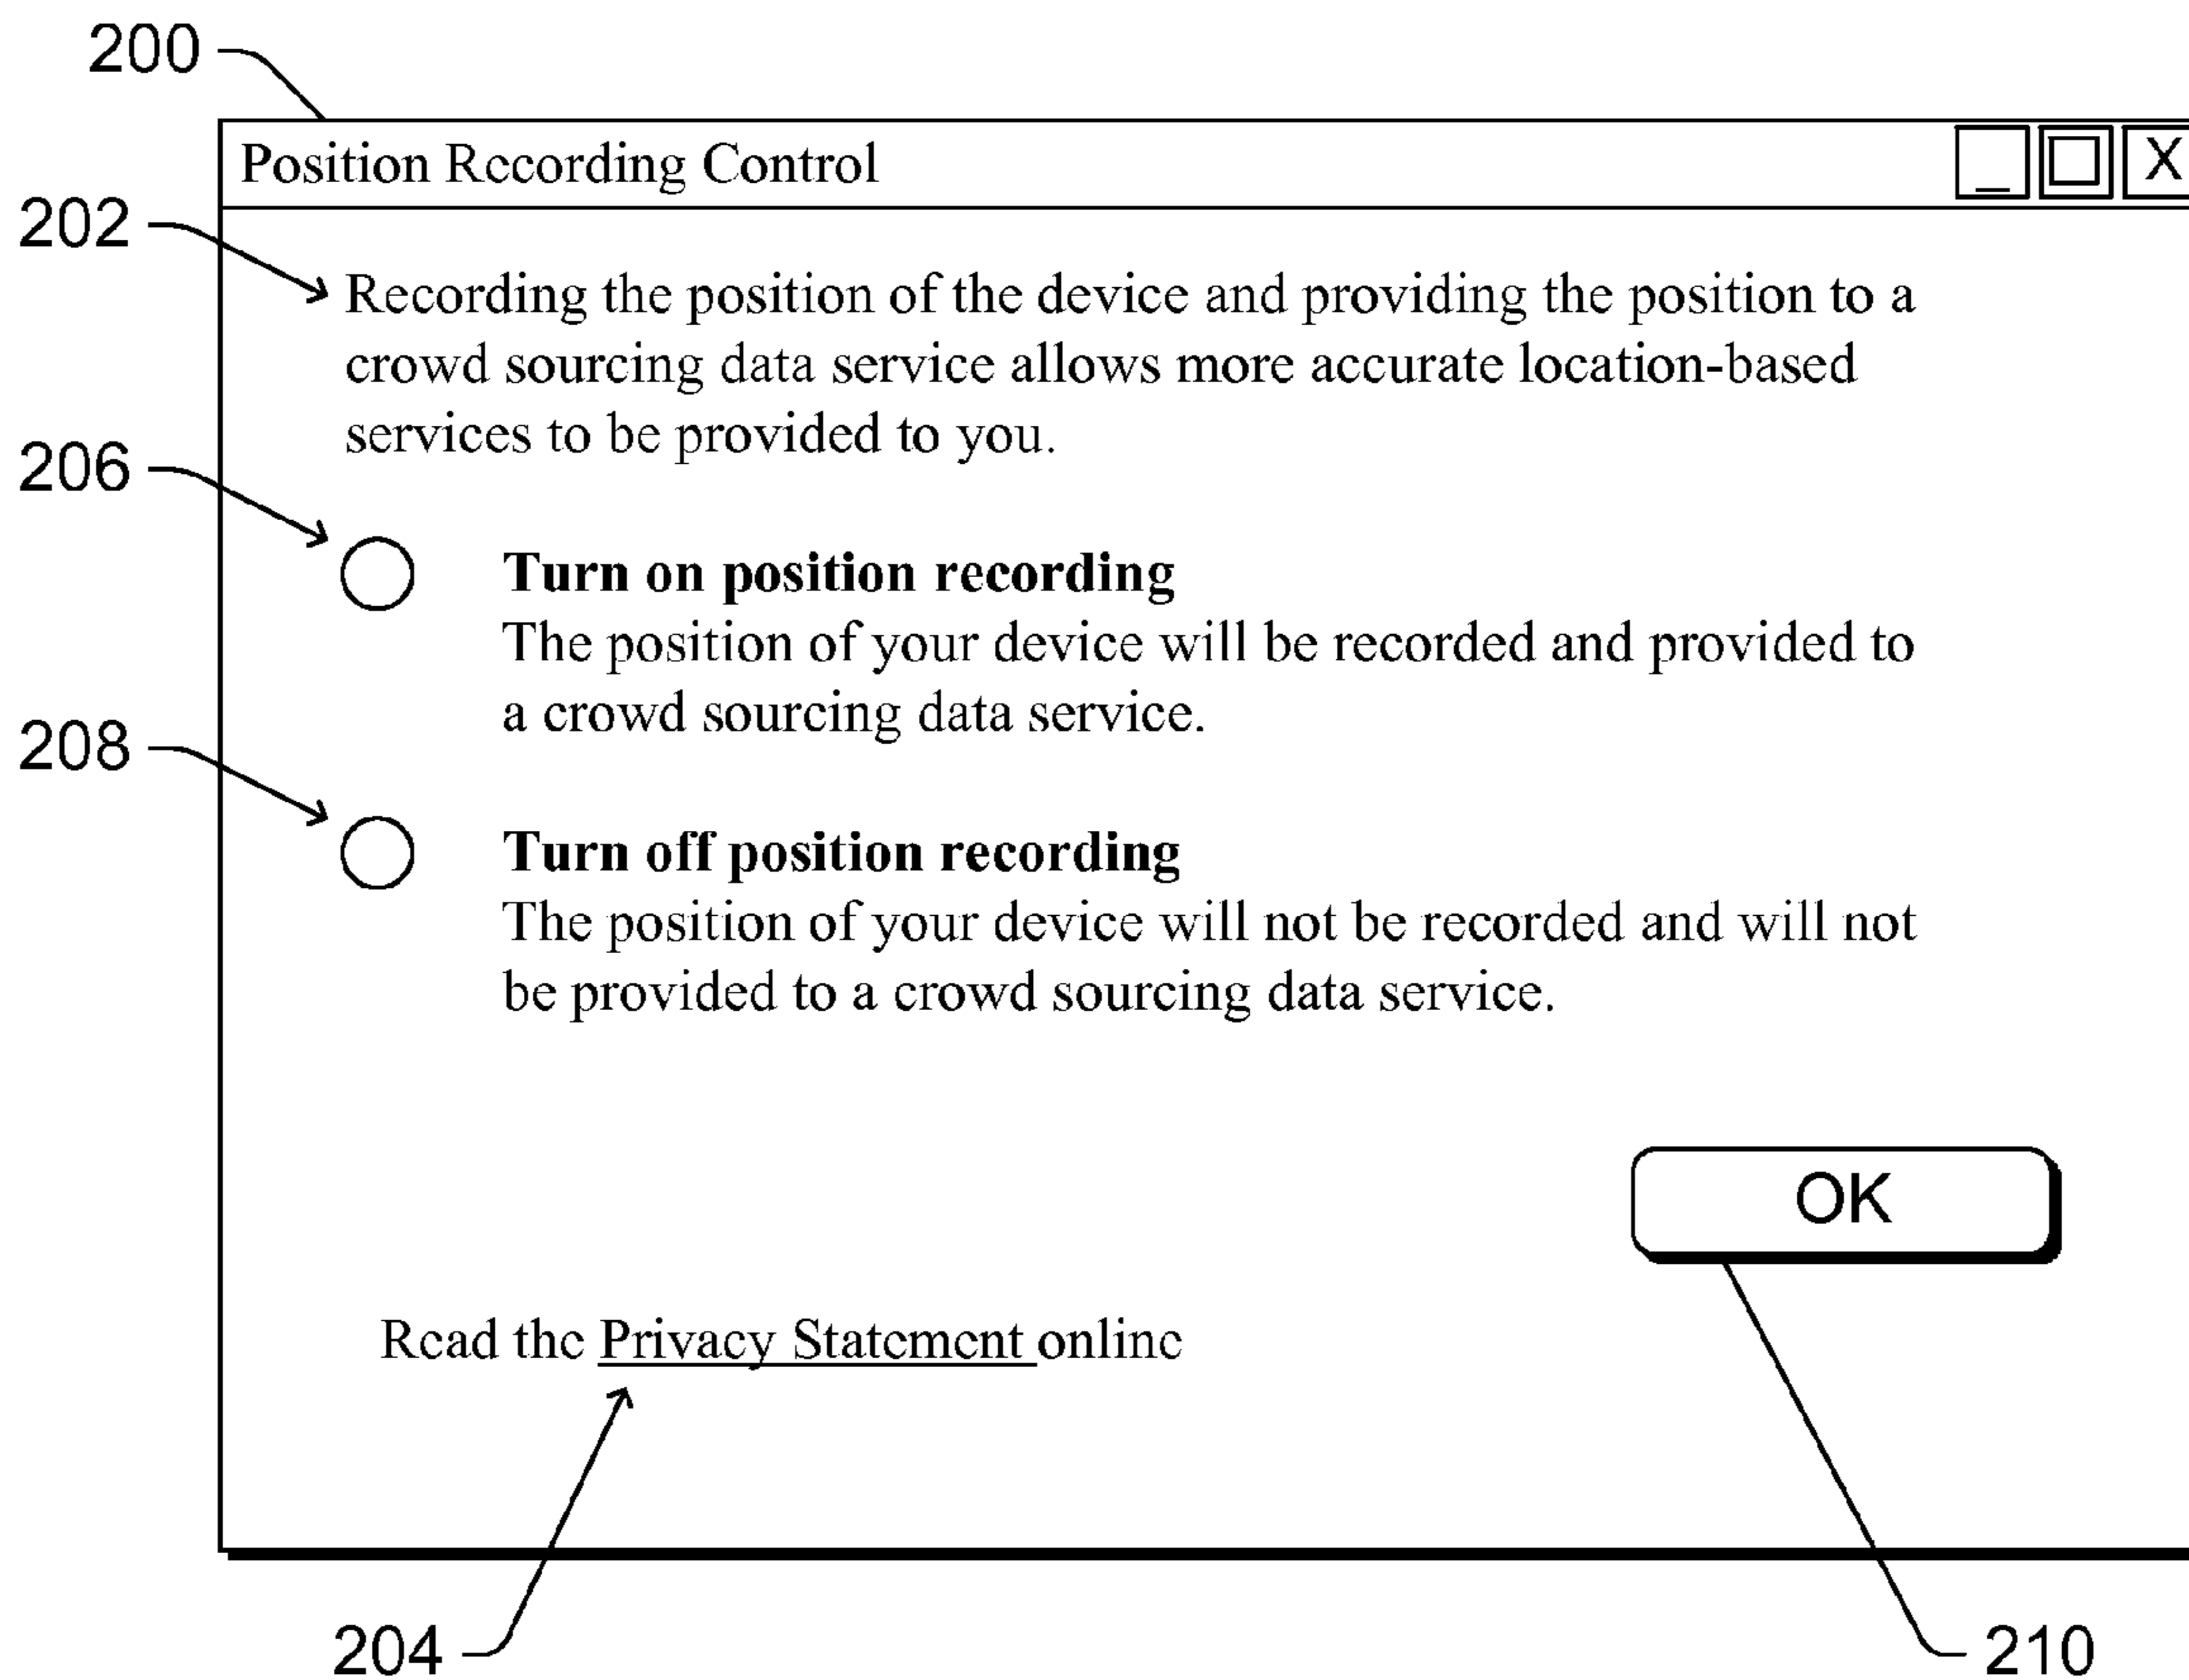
200

Position Recording Control

_ ☐ X

202

Recording the position of the device and providing the position to a crowd sourcing data service allows more accurate location-based services to be provided to you.

206

**Turn on position recording**
The position of your device will be recorded and provided to a crowd sourcing data service.

208

**Turn off position recording**
The position of your device will not be recorded and will not be provided to a crowd sourcing data service.

OK

Read the Privacy Statement online

204

210